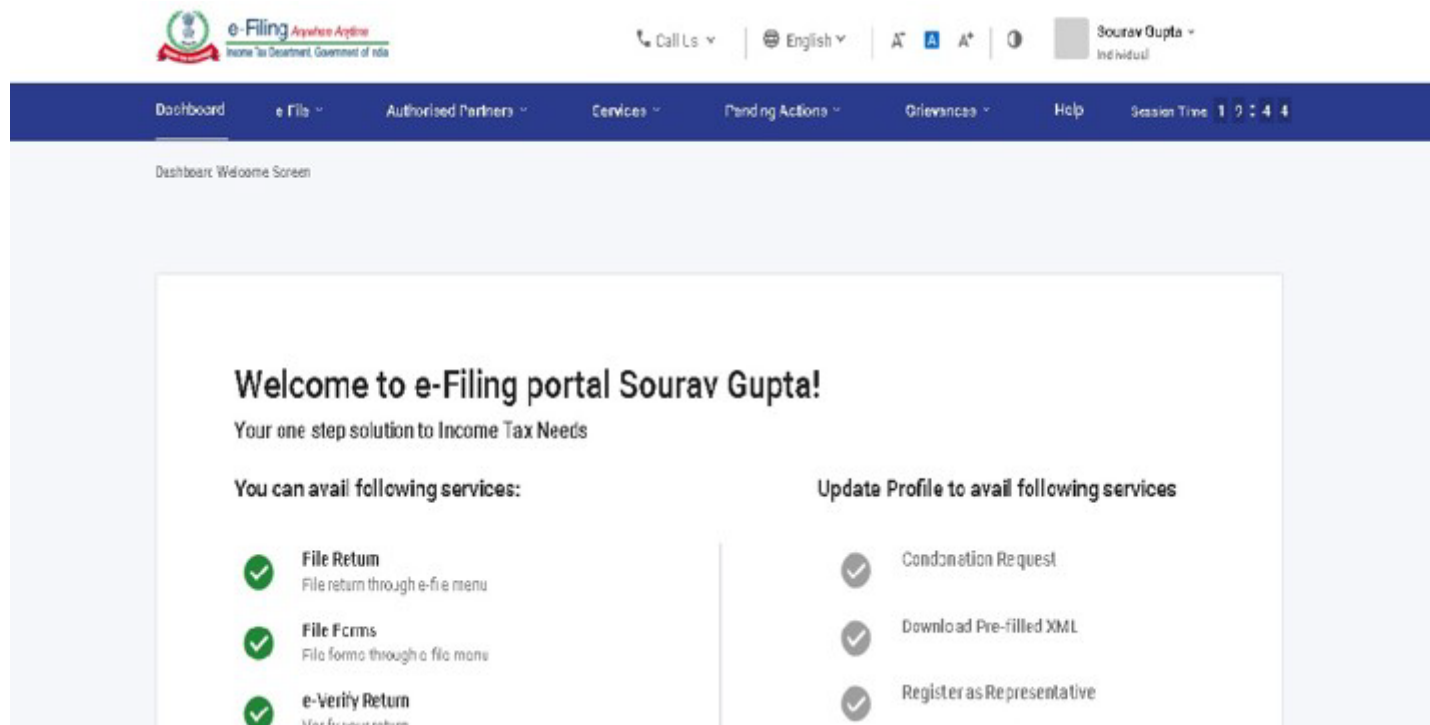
e-Filing Anywhere Anytime
Income Tax Department, Government of India

Call Us
English
A⁻ A A⁺
Sourav Gupta
Individual

Dashboard
e-File
Authorised Partners
Services
Pending Actions
Grievances
Help
Session Time 1 2 : 4 4

Dashboard Welcome Screen

Welcome to e-Filing portal Sourav Gupta!
Your one step solution to Income Tax Needs

You can avail following services:

File Return
File return through e-file menu

File Forms
File forms through e-file menu

e-Verify Return
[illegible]

Update Profile to avail following services

Condonation Request

Download Pre-Filled XML

Register as Representative